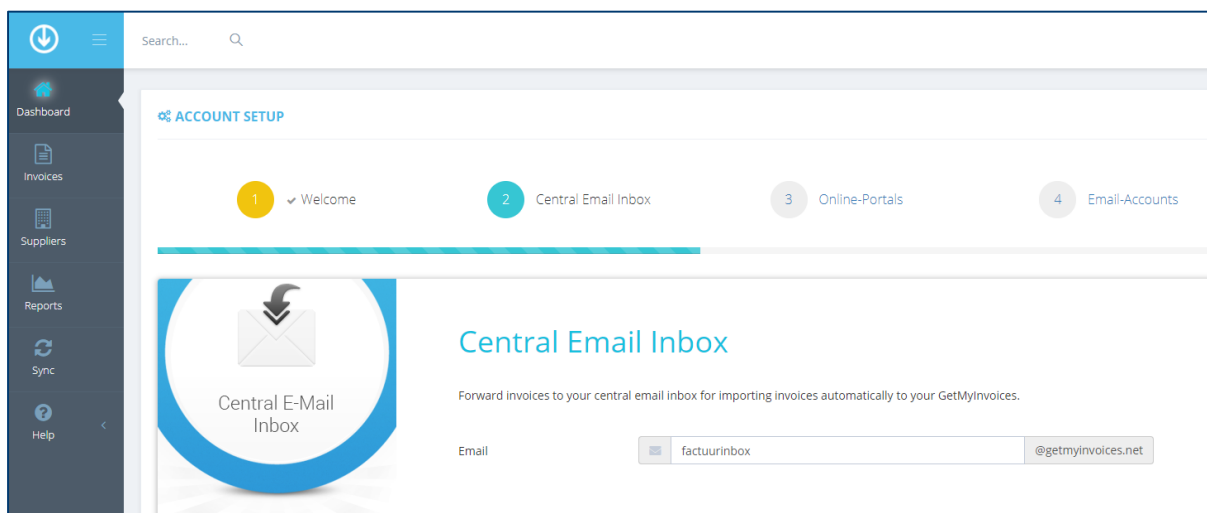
Search...

Dashboard

Invoices

Suppliers

Reports

Sync

Help

ACCOUNT SETUP

1 ✔ Welcome

2 Central Email Inbox

3 Online-Portals

4 Email-Accounts

Central E-Mail Inbox

Central Email Inbox

Forward invoices to your central email inbox for importing invoices automatically to your GetMyInvoices.

Email factuurinbox @getmyinvoices.net